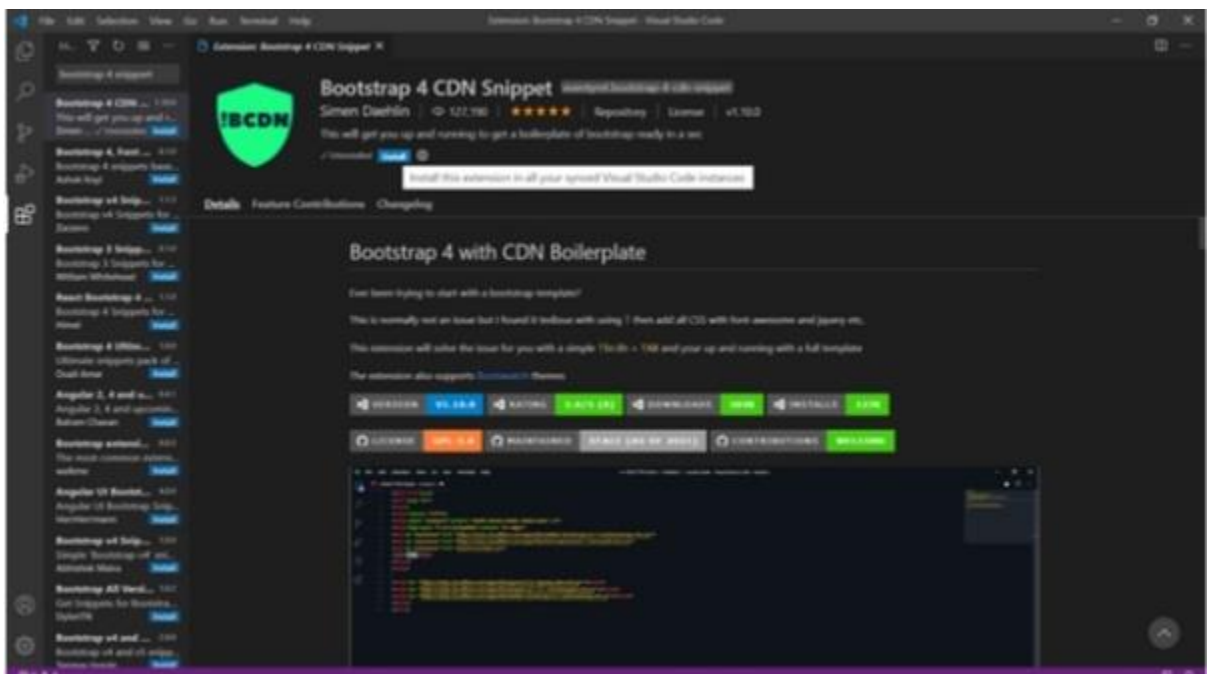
File Edit Selection View Go Run Terminal Help

Extension: Bootstrap 4 CDN Snippet - Visual Studio Code

Extension: Bootstrap 4 CDN Snippet ×

Bootstrap 4 CDN Snippet

!BCDN

Simen Daehlin | 122,190 | ★★★★★ | Repository | License | v1.10.0

This will get you up and running to get a boilerplate of bootstrap ready in a sec

Install

Install this extension in all your synced Visual Studio Code instances

Details Feature Contributions Changelog

Bootstrap 4 with CDN Boilerplate

Ever been trying to start with a bootstrap template?

This is normally not an issue but I found it tedious with using ! then add all CSS with font awesome and jquery etc.

This extension will solve the issue for you with a simple !bcdn and your up and running with a full template

The extension also supports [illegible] themes

VERSION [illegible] RATING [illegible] DOWNLOADS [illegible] INSTALLS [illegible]

LICENSE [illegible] MAINTAINED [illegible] CONTRIBUTIONS WELCOME

Bootstrap 4 CDN ... Install
Bootstrap 4, Font ... Install
Bootstrap v4 Snip... Install
Bootstrap 3 Snipp... Install
React Bootstrap 4 ... Install
Bootstrap 4 Ultim... Install
Angular 2, 4 and u... Install
Bootstrap extensi... Install
Angular UI Bootst... Install
Bootstrap v4 Snip... Install
Bootstrap All Versi... Install
Bootstrap v4 and ... Install